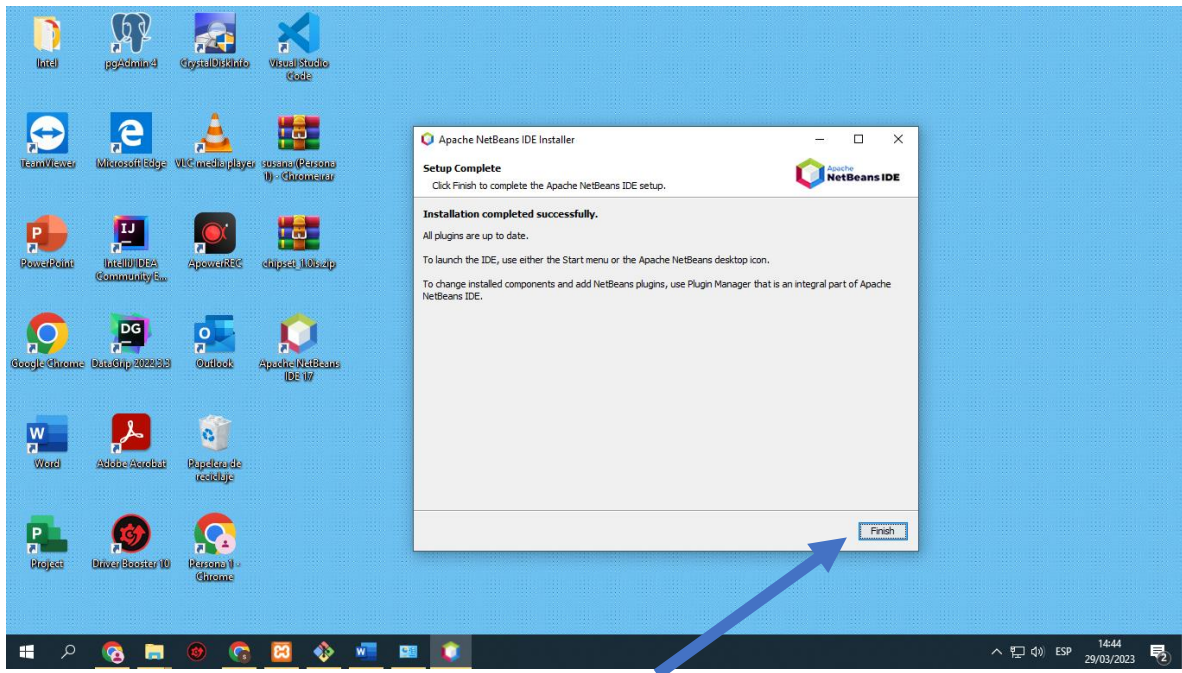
Intel
pgAdmin 4
CrystalDiskInfo
Visual Studio Code
TeamViewer
Microsoft Edge
VLC media player
susana (Persona 1) - Chromerar
PowerPoint
IntelliJ IDEA Community E...
ApowerREC
chipset_10.zip
Google Chrome
DataGrip 2022.3.3
Outlook
Apache NetBeans IDE 17
Word
Adobe Acrobat
Papelera de reciclaje
Project
Driver Booster 10
Persona 1 - Chrome

Apache NetBeans IDE Installer

Setup Complete
Click Finish to complete the Apache NetBeans IDE setup.

Apache NetBeans IDE

Installation completed successfully.

All plugins are up to date.

To launch the IDE, use either the Start menu or the Apache NetBeans desktop icon.

To change installed components and add NetBeans plugins, use Plugin Manager that is an integral part of Apache NetBeans IDE.

Finish

ESP
14:44
29/03/2023
2